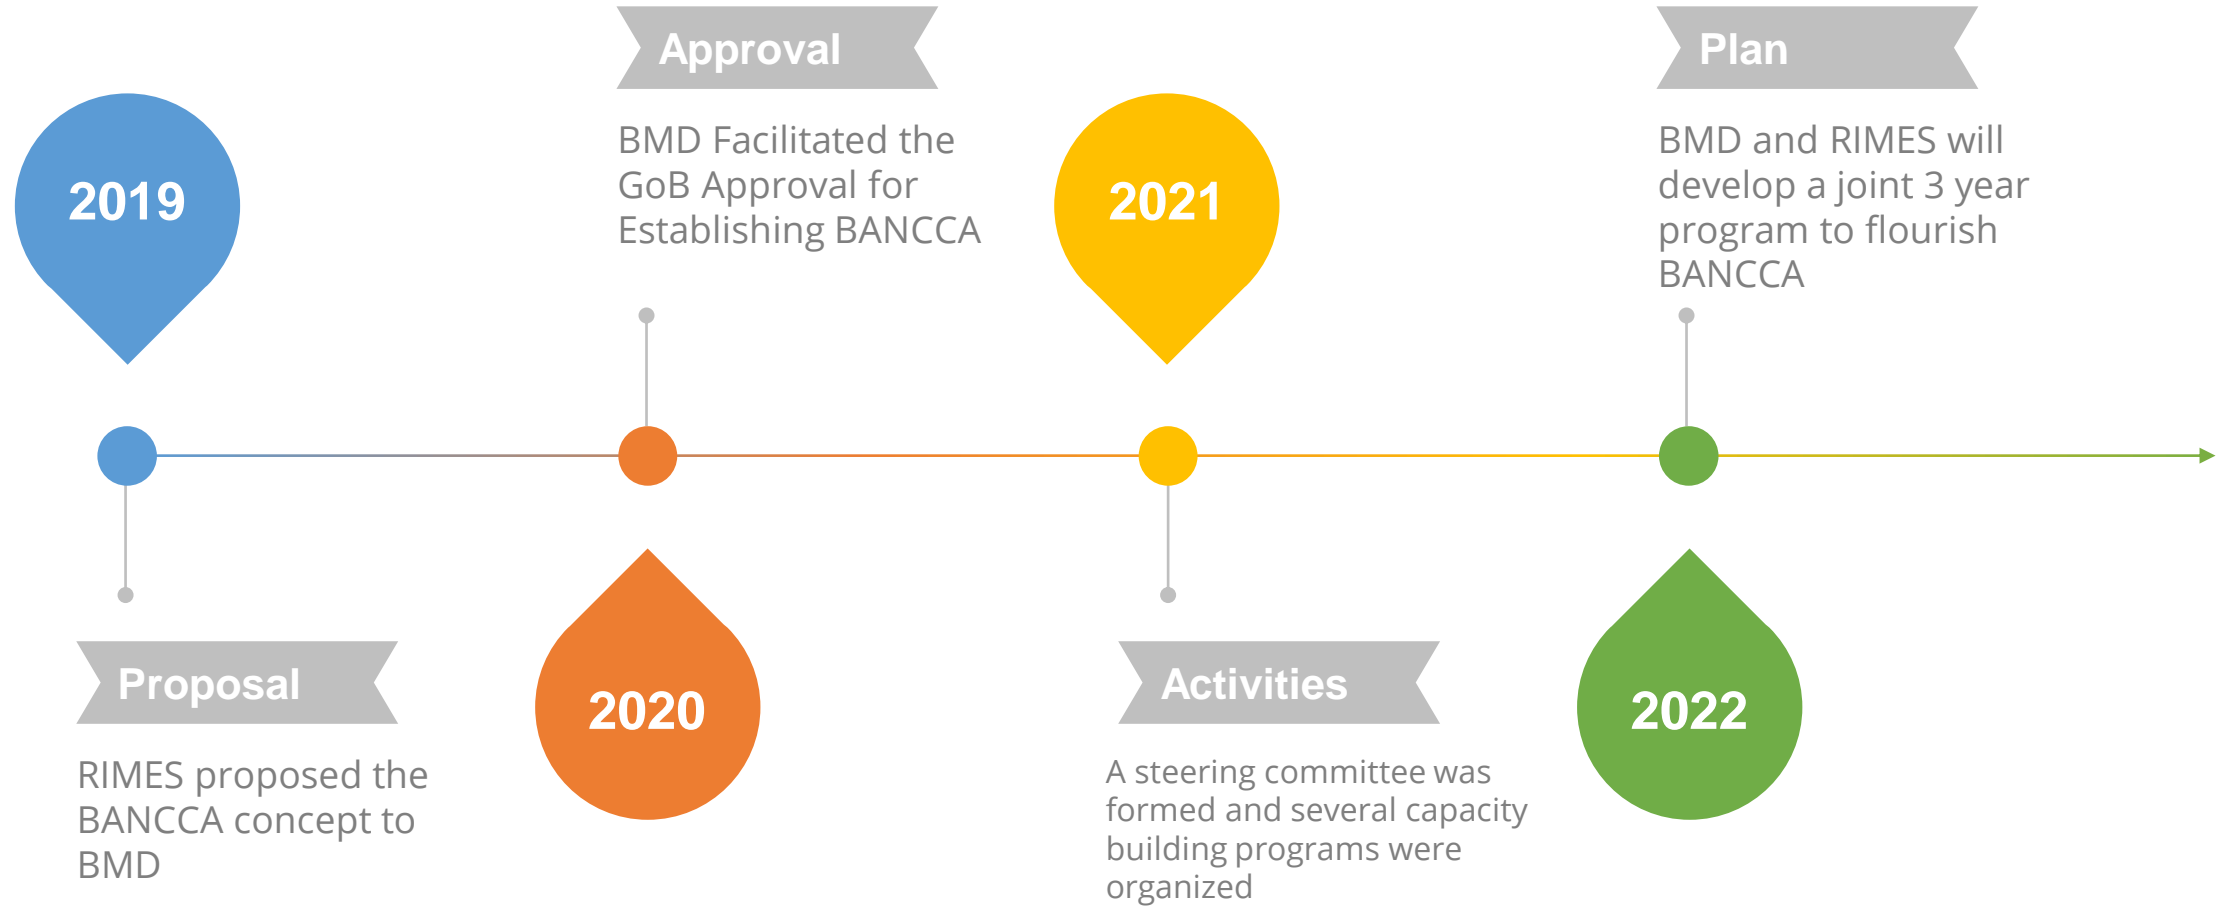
2019

Proposal

RIMES proposed the BANCCA concept to BMD

Approval

BMD Facilitated the GoB Approval for Establishing BANCCA

2020

2021

Activities

A steering committee was formed and several capacity building programs were organized

Plan

BMD and RIMES will develop a joint 3 year program to flourish BANCCA

2022